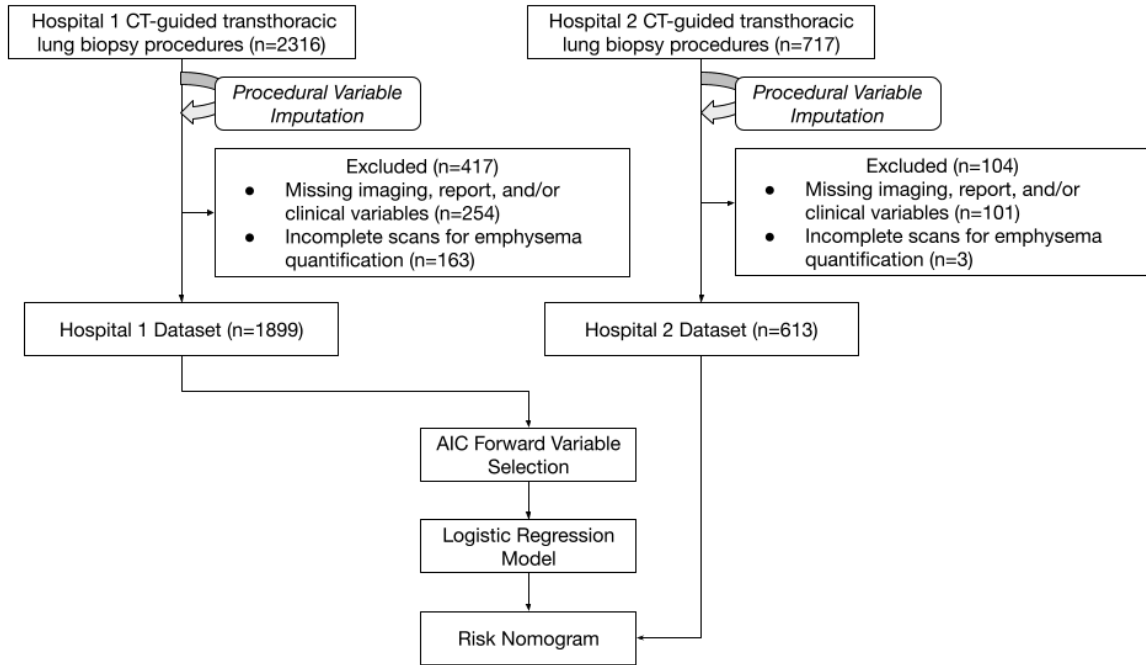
Hospital 1 CT-guided transthoracic lung biopsy procedures (n=2316)

Procedural Variable Imputation

Excluded (n=417)
- Missing imaging, report, and/or clinical variables (n=254)
- Incomplete scans for emphysema quantification (n=163)

Hospital 1 Dataset (n=1899)

Hospital 2 CT-guided transthoracic lung biopsy procedures (n=717)

Procedural Variable Imputation

Excluded (n=104)
- Missing imaging, report, and/or clinical variables (n=101)
- Incomplete scans for emphysema quantification (n=3)

Hospital 2 Dataset (n=613)

AIC Forward Variable Selection

Logistic Regression Model

Risk Nomogram